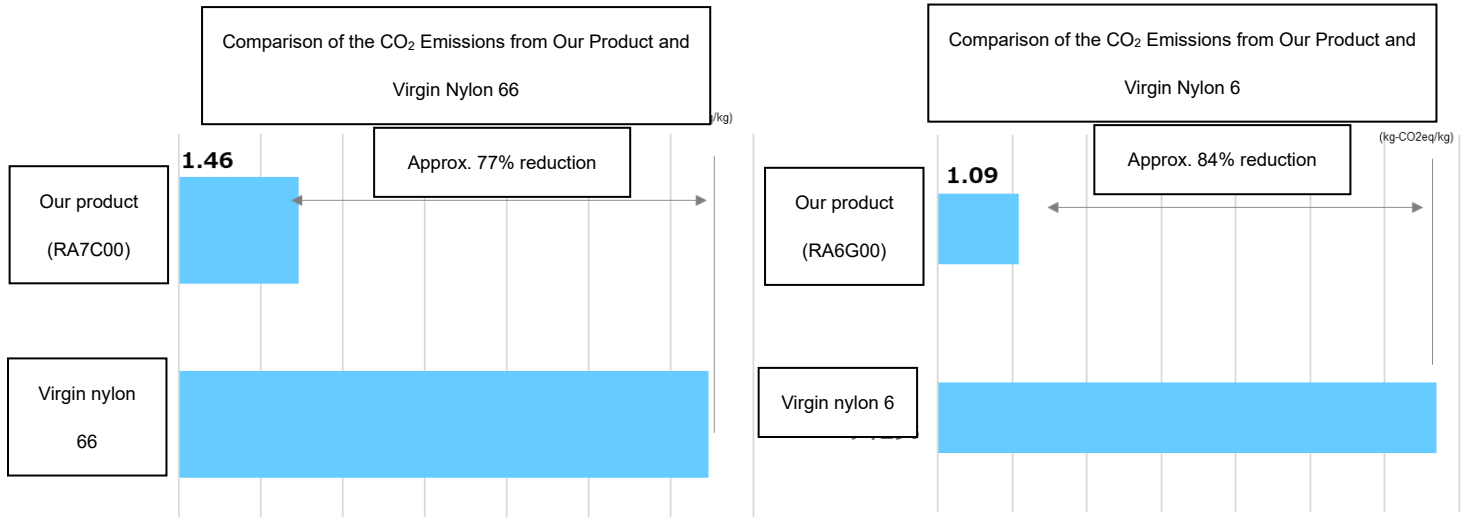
Comparison of the $CO_2$ Emissions from Our Product and Virgin Nylon 66

/kg)

1.46

Approx. 77% reduction

Our product (RA7C00)

Virgin nylon 66

Comparison of the $CO_2$ Emissions from Our Product and Virgin Nylon 6

(kg-CO2eq/kg)

1.09

Approx. 84% reduction

Our product (RA6G00)

Virgin nylon 6